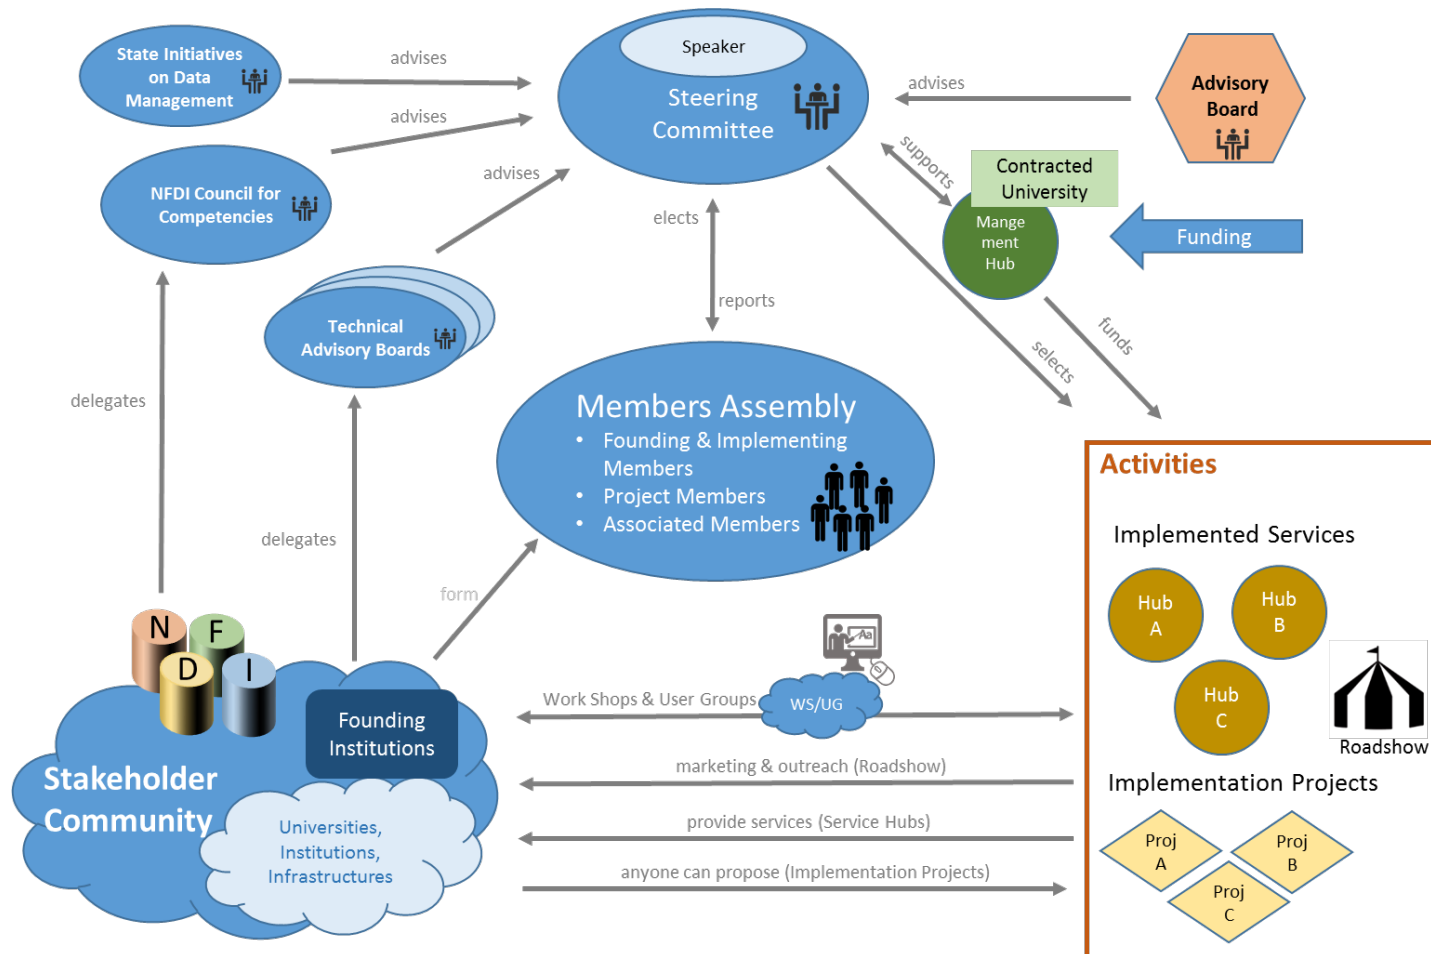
State Initiatives on Data Management

advises

advises

Speaker

Steering Committee

advises

Advisory Board

NFDI Council for Competencies

advises

supports

Contracted University

Mange ment Hub

Funding

elects

reports

Technical Advisory Boards

funds

selects

delegates

Members Assembly
• Founding & Implementing Members
• Project Members
• Associated Members

Activities

Implemented Services

Hub A

Hub B

Hub C

Roadshow

delegates

form

N F D I

Founding Institutions

Work Shops & User Groups

WS/UG

Stakeholder Community

marketing & outreach (Roadshow)

Implementation Projects

Universities, Institutions, Infrastructures

provide services (Service Hubs)

anyone can propose (Implementation Projects)

Proj A

Proj B

Proj C